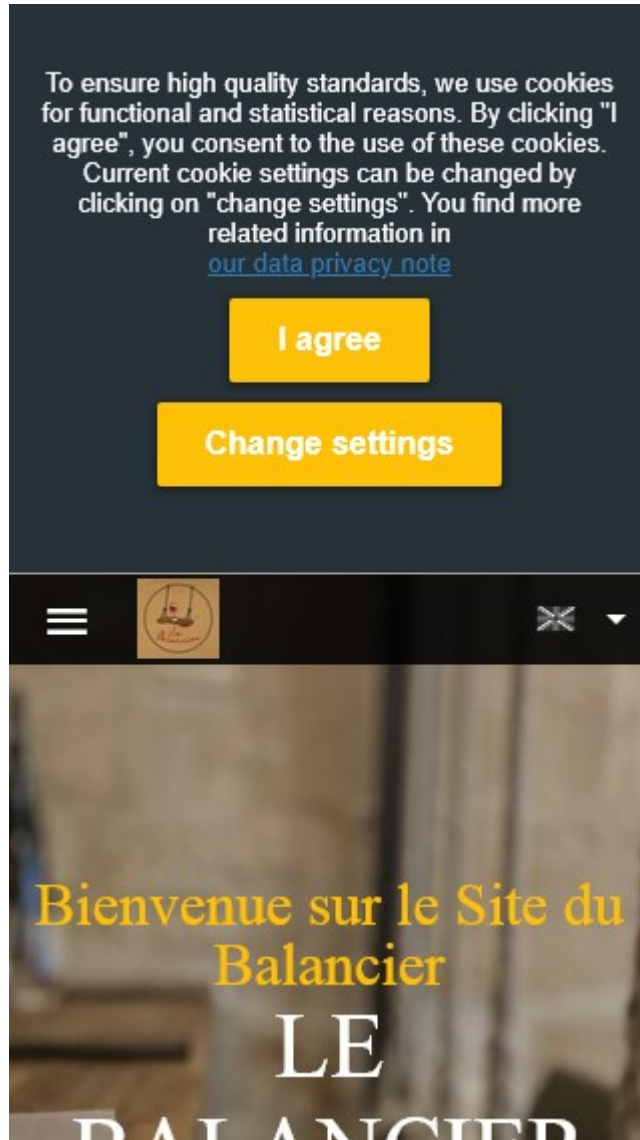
To ensure high quality standards, we use cookies for functional and statistical reasons. By clicking "I agree", you consent to the use of these cookies. Current cookie settings can be changed by clicking on "change settings". You find more related information in
our data privacy note

I agree

Change settings

Le Balancier

Bienvenue sur le Site du Balancier

LE

BALANCIER